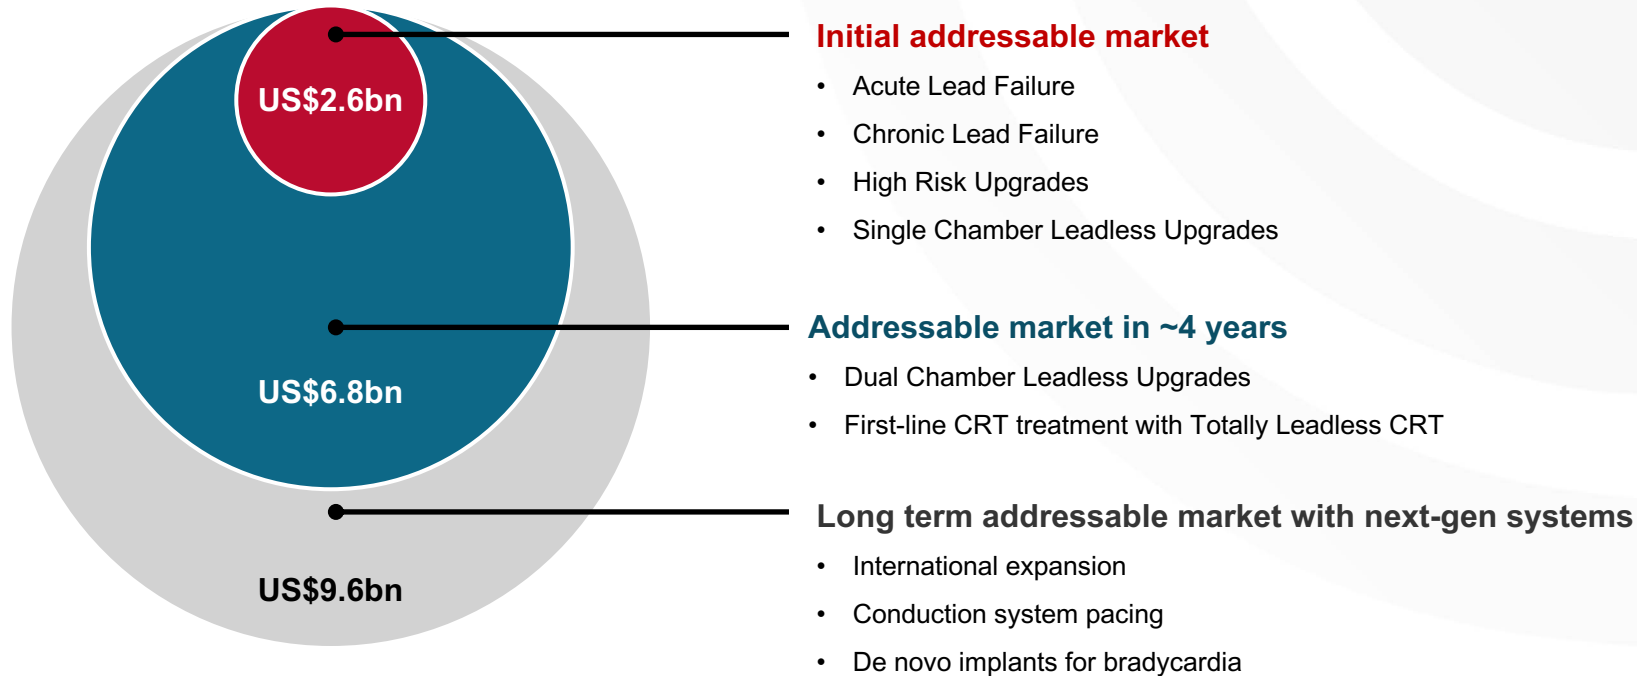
US$2.6bn

US$6.8bn

US$9.6bn

Initial addressable market

- Acute Lead Failure
- Chronic Lead Failure
- High Risk Upgrades
- Single Chamber Leadless Upgrades

Addressable market in ~4 years

- Dual Chamber Leadless Upgrades
- First-line CRT treatment with Totally Leadless CRT

Long term addressable market with next-gen systems

- International expansion
- Conduction system pacing
- De novo implants for bradycardia